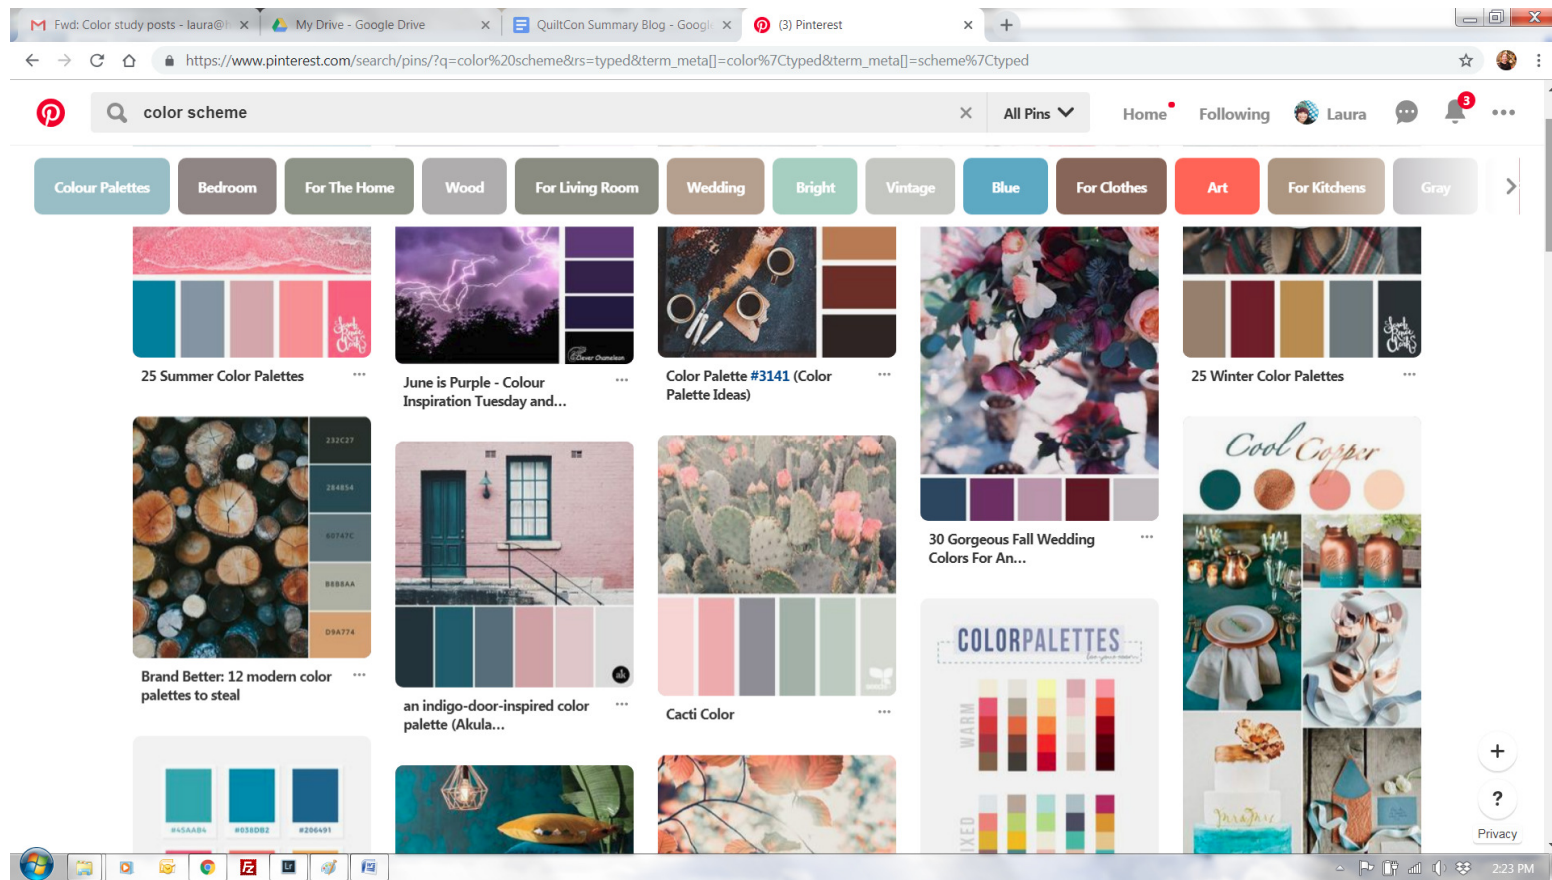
Fwd: Color study posts - laura@
My Drive - Google Drive
QuiltCon Summary Blog - Googl
(3) Pinterest

https://www.pinterest.com/search/pins/?q=color%20scheme&rs=typed&term_meta[]=color%7Ctyped&term_meta[]=scheme%7Ctyped

color scheme
All Pins
Home
Following
Laura
3

Colour Palettes
Bedroom
For The Home
Wood
For Living Room
Wedding
Bright
Vintage
Blue
For Clothes
Art
For Kitchens
Gray

25 Summer Color Palettes

June is Purple - Colour Inspiration Tuesday and...

Color Palette #3141 (Color Palette Ideas)

30 Gorgeous Fall Wedding Colors For An...

25 Winter Color Palettes

232C27
284854
60747C
B8B8AA
D9A774

Brand Better: 12 modern color palettes to steal

an indigo-door-inspired color palette (Akula...

Cacti Color

COLORPALETTES
WARM
IXED

Cool Copper

#45AAB4
#038DB2
#206491

Privacy

2:23 PM